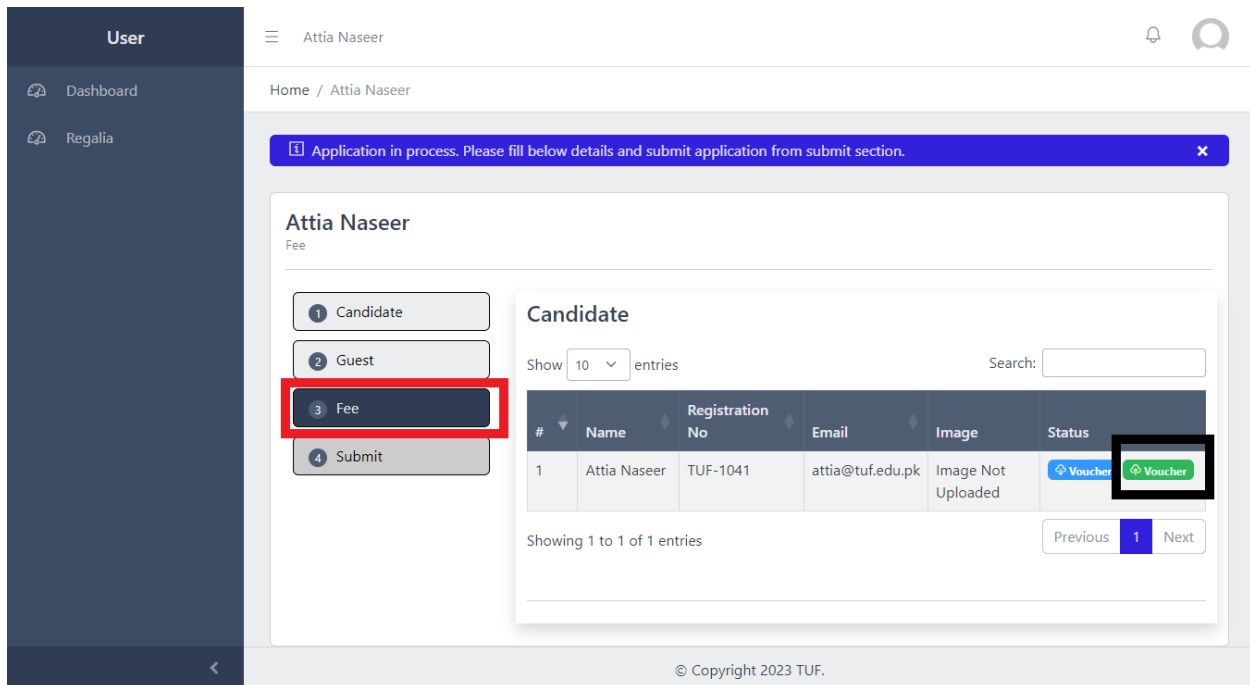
User

Dashboard

Regalia

Attia Naseer

Home / Attia Naseer

Application in process. Please fill below details and submit application from submit section. ×

Attia Naseer
Fee

1 Candidate
2 Guest
3 Fee
4 Submit

Candidate

Show 10 entries

Search:

| # | Name | Registration No | Email | Image | Status |
|---|---|---|---|---|---|
| 1 | Attia Naseer | TUF-1041 | attia@tuf.edu.pk | Image Not Uploaded | Voucher Voucher |

Showing 1 to 1 of 1 entries

Previous 1 Next

<

© Copyright 2023 TUF.